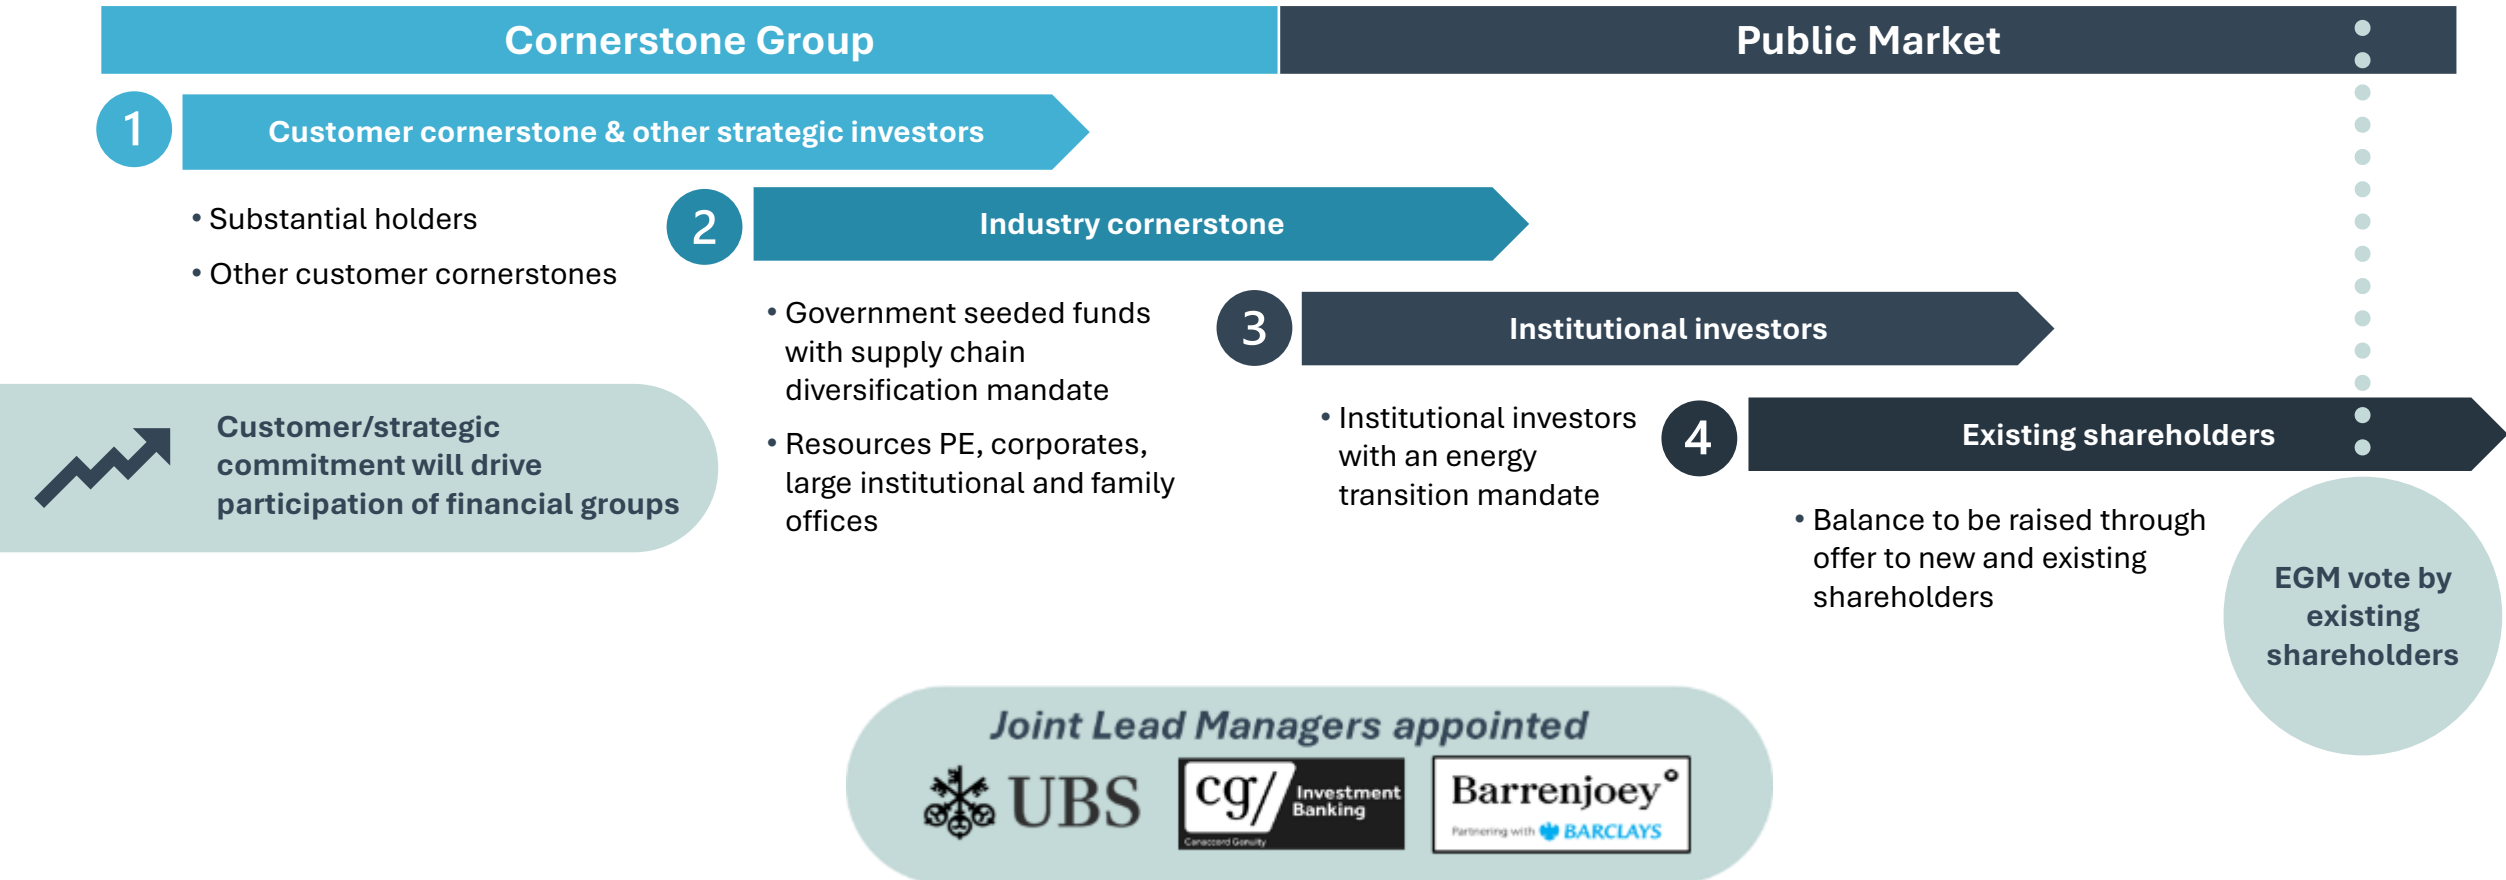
Cornerstone Group

Public Market

1

Customer cornerstone & other strategic investors

• Substantial holders

• Other customer cornerstones

2

Industry cornerstone

• Government seeded funds with supply chain diversification mandate

• Resources PE, corporates, large institutional and family offices

3

Institutional investors

• Institutional investors with an energy transition mandate

4

Existing shareholders

• Balance to be raised through offer to new and existing shareholders

Customer/strategic commitment will drive participation of financial groups

EGM vote by existing shareholders

Joint Lead Managers appointed

UBS

cg/ Investment Banking

Canaccord Genuity

Barrenjoey

Partnering with BARCLAYS